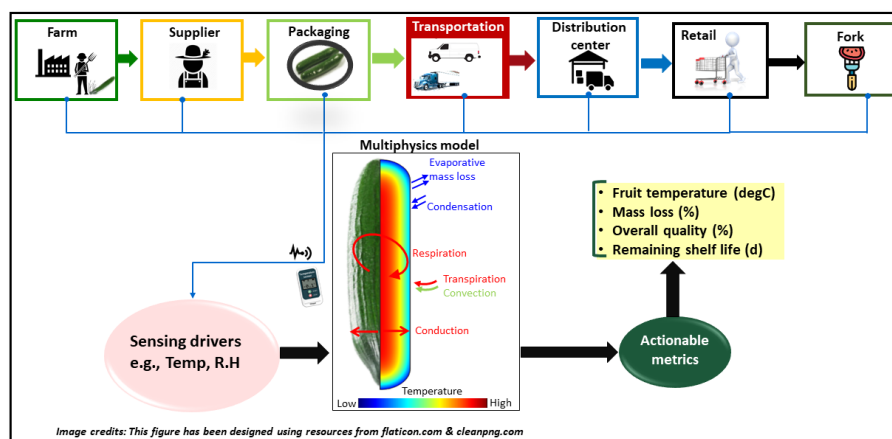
Farm

Supplier

Packaging

Transportation

Distribution center

Retail

Fork

Multiphysics model

Evaporative mass loss

Condensation

Respiration

Transpiration

Convection

Conduction

Temperature

Low

High

- Fruit temperature (degC)
- Mass loss (%)
- Overall quality (%)
- Remaining shelf life (d)

Sensing drivers e.g., Temp, R.H

Actionable metrics

Image credits: This figure has been designed using resources from flaticon.com & cleanpng.com